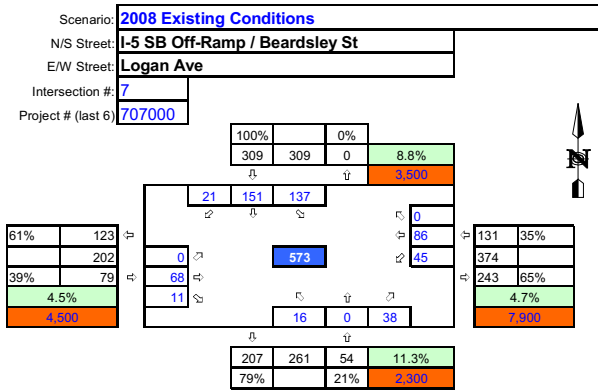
Scenario: 2008 Existing Conditions
N/S Street: I-5 SB Off-Ramp / Beardsley St
E/W Street: Logan Ave
Intersection #: 7
Project # (last 6) 707000

| 100% | | 0% | |
|---|---|---|---|
| 309 | 309 | 0 | 8.8% |
| | | | 3,500 |

21 151 137

0
86
45

573

0
68
11

16 0 38

| 61% | 123 |
|---|---|
| | 202 |
| 39% | 79 |
| 4.5% | |
| 4,500 | |

| 131 | 35% |
|---|---|
| 374 | |
| 243 | 65% |
| 4.7% | |
| 7,900 | |

| 207 | 261 | 54 | 11.3% |
|---|---|---|---|
| 79% | | 21% | 2,300 |

N